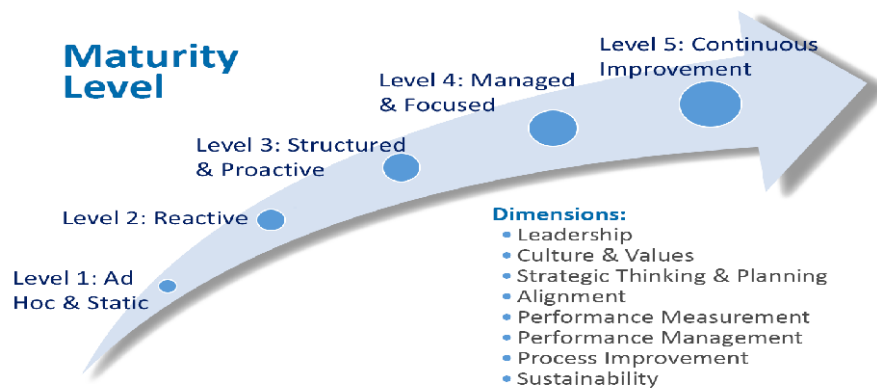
Maturity Level

Level 5: Continuous Improvement

Level 4: Managed & Focused

Level 3: Structured & Proactive

Level 2: Reactive

Level 1: Ad Hoc & Static

Dimensions:
- Leadership
- Culture & Values
- Strategic Thinking & Planning
- Alignment
- Performance Measurement
- Performance Management
- Process Improvement
- Sustainability